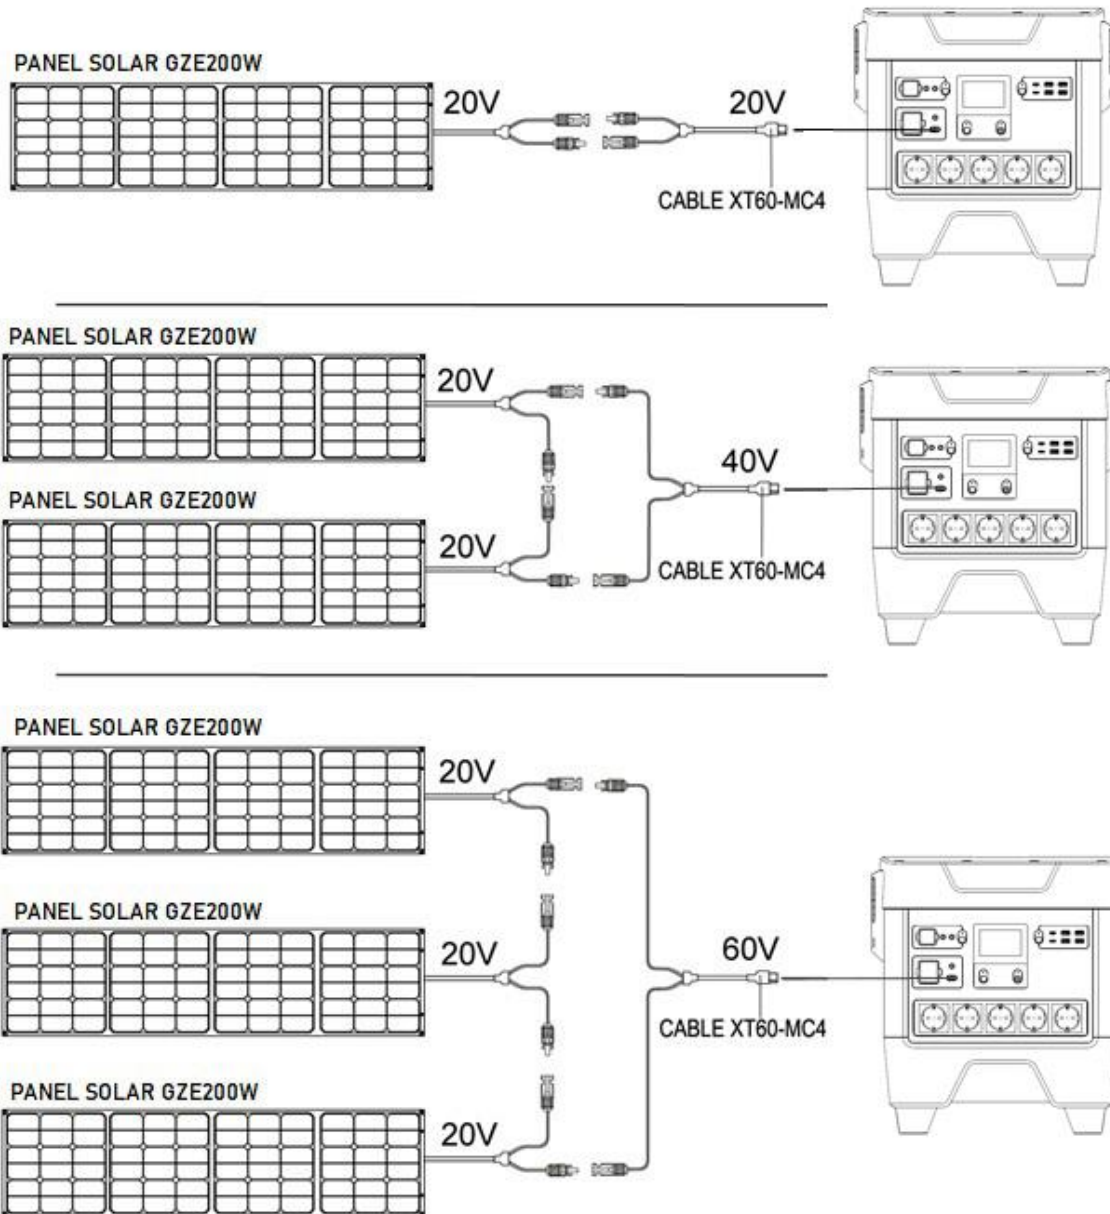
PANEL SOLAR GZE200W

20V

20V

CABLE XT60-MC4

PANEL SOLAR GZE200W

20V

PANEL SOLAR GZE200W

20V

40V

CABLE XT60-MC4

PANEL SOLAR GZE200W

20V

PANEL SOLAR GZE200W

20V

60V

CABLE XT60-MC4

PANEL SOLAR GZE200W

20V